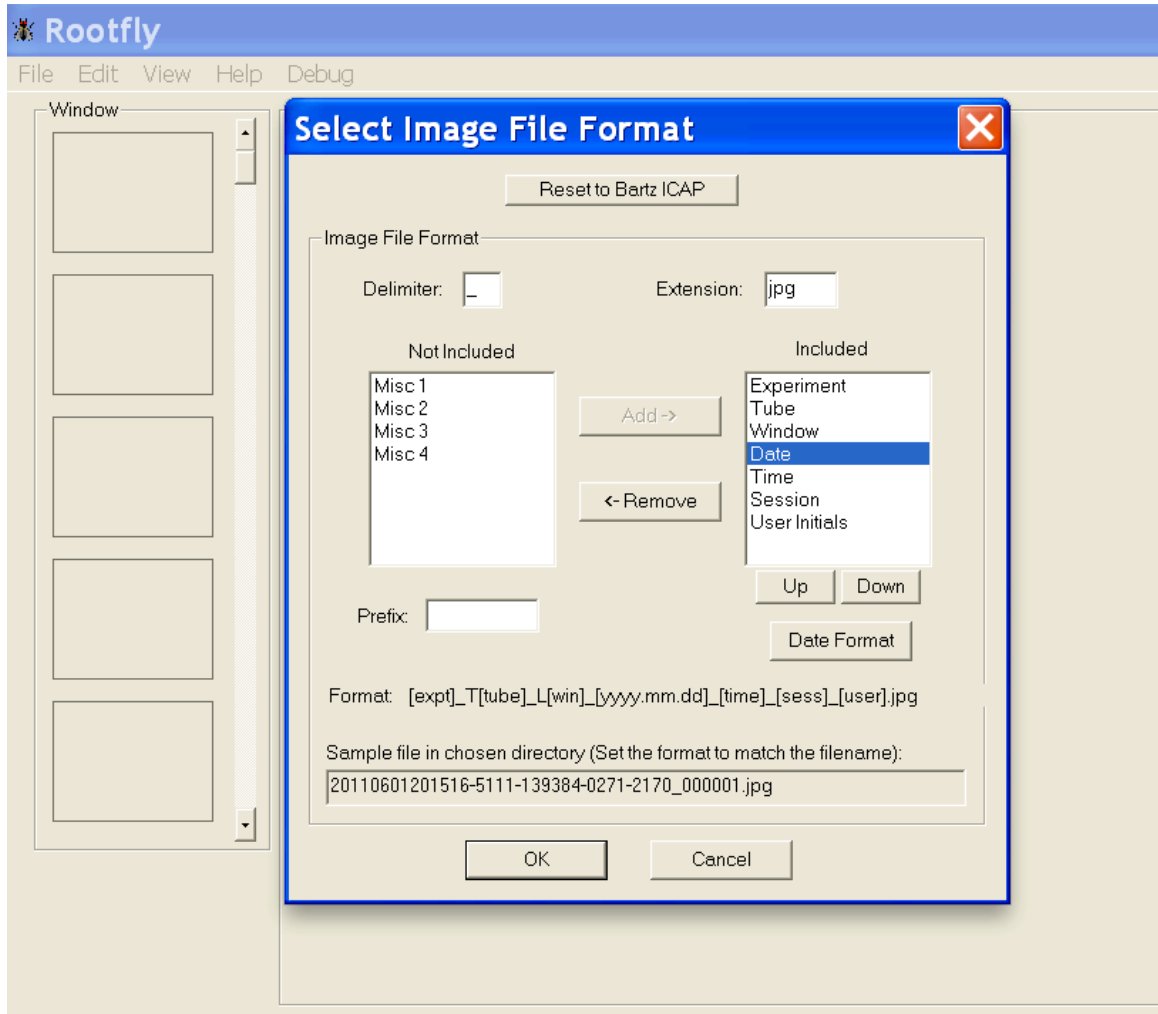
Rootfly

File Edit View Help Debug

Window

Select Image File Format

Reset to Bartz ICAP

Image File Format

Delimiter: _

Extension: jpg

Not Included

Misc 1
Misc 2
Misc 3
Misc 4

Add ->

<- Remove

Included

Experiment
Tube
Window
Date
Time
Session
User Initials

Up

Down

Prefix:

Date Format

Format: [expt]_T[tube]_L[win]_[yyyy.mm.dd]_[time]_[sess]_[user].jpg

Sample file in chosen directory (Set the format to match the filename):

20110601201516-5111-139384-0271-2170_000001.jpg

OK

Cancel